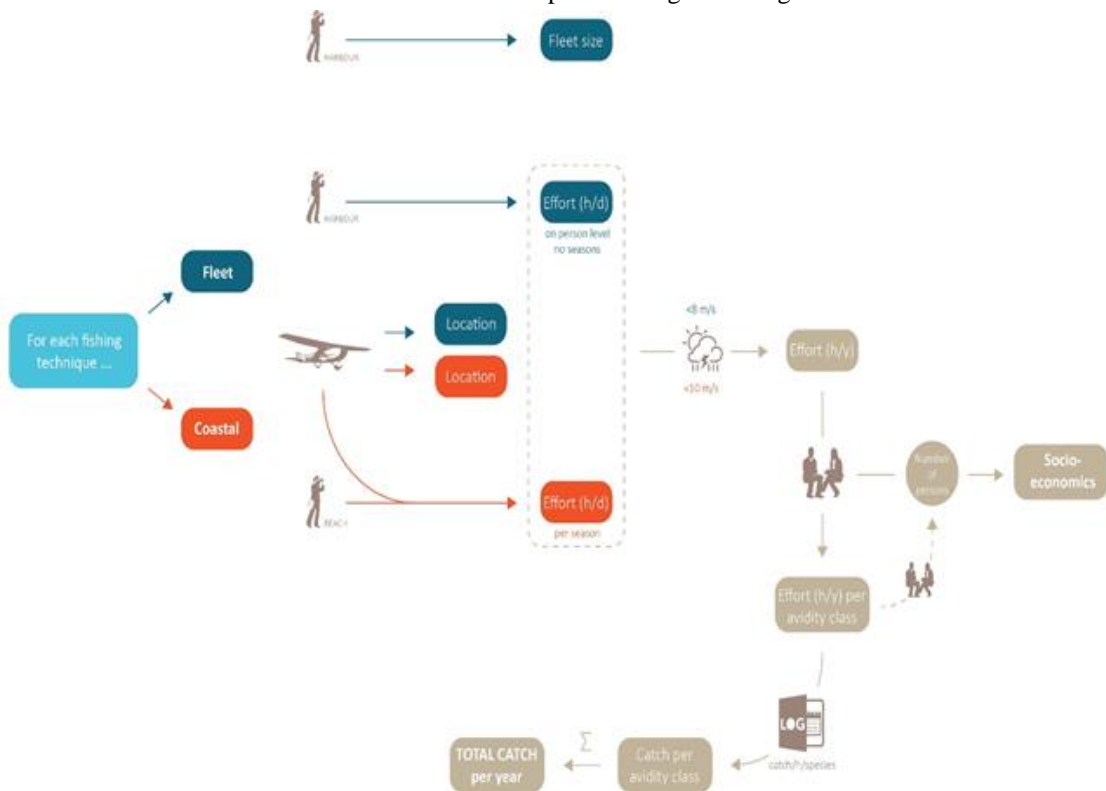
HARBOUR

Fleet size

HARBOUR

Effort (h/d)

on person level no seasons

Fleet

For each fishing technique ...

Location

Location

Coastal

<8 m/s

<10 m/s

Effort (h/y)

BEACH

Effort (h/d)

per season

Number of persons

Socio-economics

Effort (h/y) per avidity class

LOG

catch/h/species

TOTAL CATCH per year

$\Sigma$

Catch per avidity class